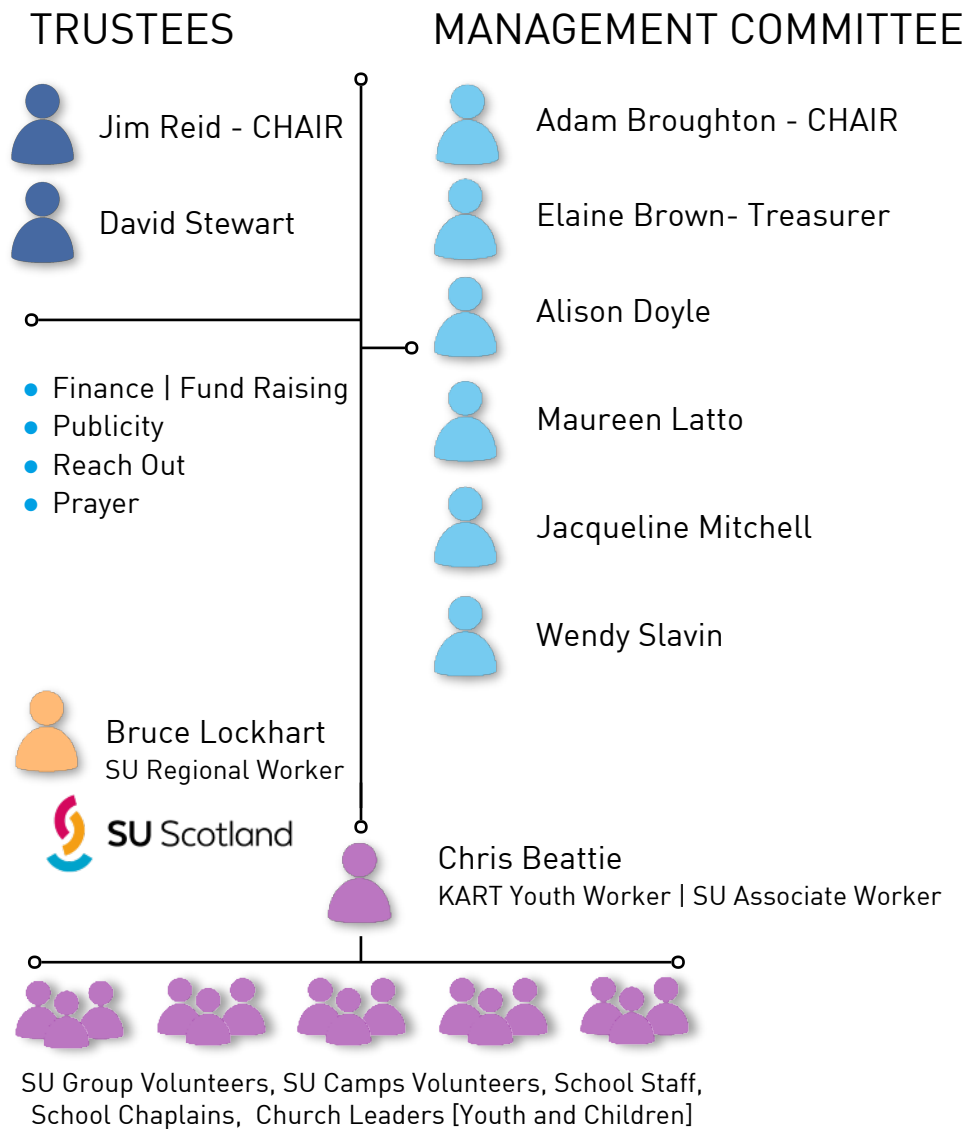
TRUSTEES

Jim Reid - CHAIR

David Stewart

- Finance | Fund Raising
- Publicity
- Reach Out
- Prayer

MANAGEMENT COMMITTEE

Adam Broughton - CHAIR

Elaine Brown- Treasurer

Alison Doyle

Maureen Latto

Jacqueline Mitchell

Wendy Slavin

Bruce Lockhart
SU Regional Worker

SU Scotland

Chris Beattie
KART Youth Worker | SU Associate Worker

SU Group Volunteers, SU Camps Volunteers, School Staff, School Chaplains, Church Leaders [Youth and Children]